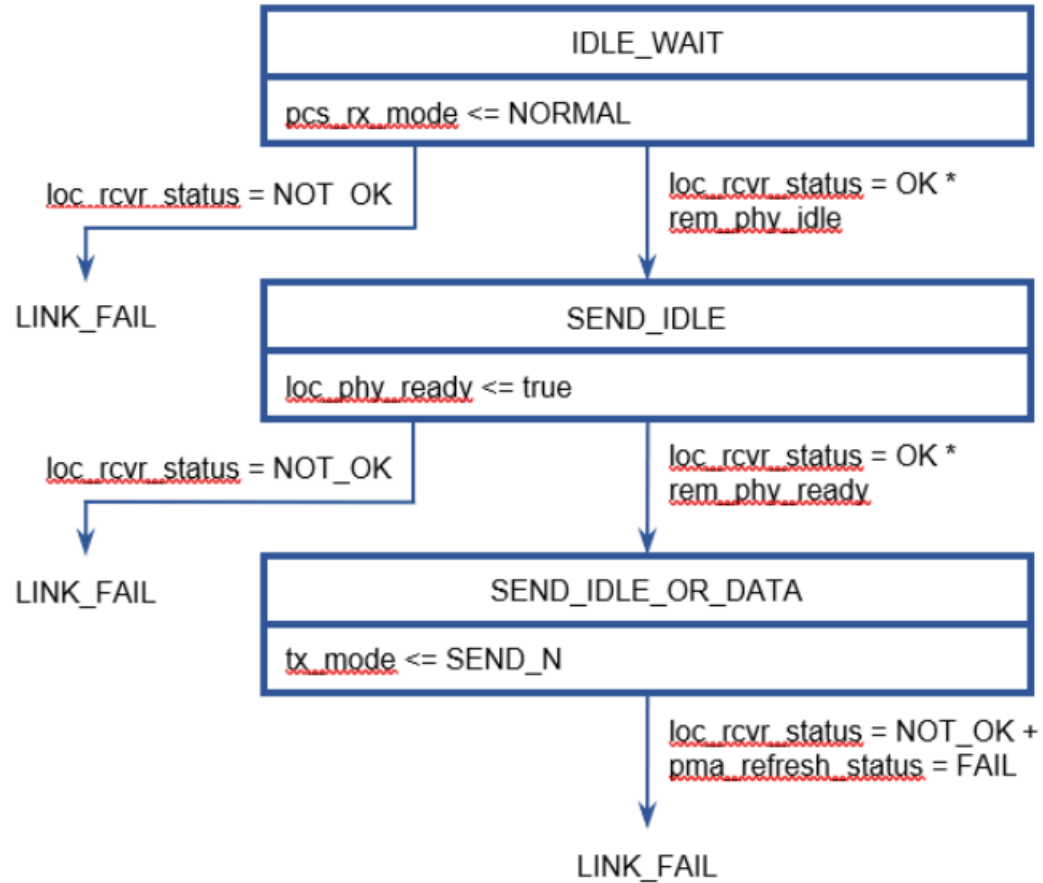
IDLE_WAIT

pcs_rx_mode <= NORMAL

loc_rcvr_status = NOT OK

loc_rcvr_status = OK * rem_phy_idle

LINK_FAIL

SEND_IDLE

loc_phy_ready <= true

loc_rcvr_status = NOT_OK

loc_rcvr_status = OK * rem_phy_ready

LINK_FAIL

SEND_IDLE_OR_DATA

tx_mode <= SEND_N

loc_rcvr_status = NOT_OK + pma_refresh_status = FAIL

LINK_FAIL